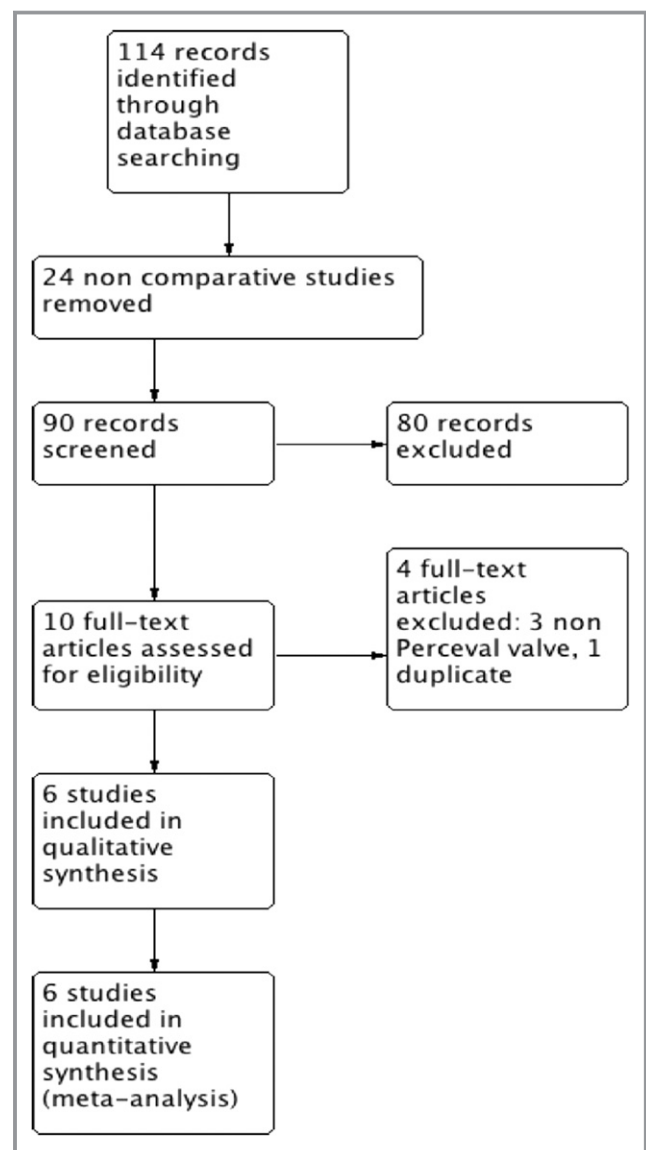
114 records identified through database searching

24 non comparative studies removed

90 records screened

80 records excluded

10 full-text articles assessed for eligibility

4 full-text articles excluded: 3 non Perceval valve, 1 duplicate

6 studies included in qualitative synthesis

6 studies included in quantitative synthesis (meta-analysis)